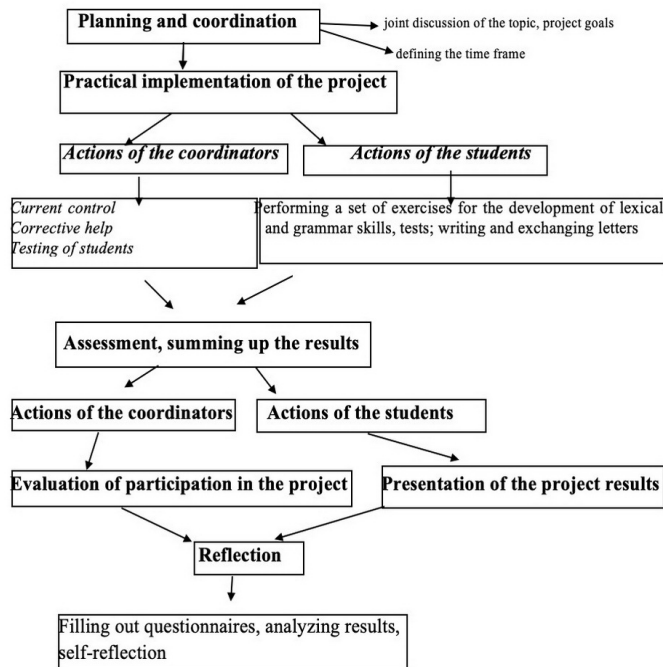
Planning and coordination

joint discussion of the topic, project goals

defining the time frame

Practical implementation of the project

Actions of the coordinators

Actions of the students

Current control
Corrective help
Testing of students

Performing a set of exercises for the development of lexical and grammar skills, tests; writing and exchanging letters

Assessment, summing up the results

Actions of the coordinators

Actions of the students

Evaluation of participation in the project

Presentation of the project results

Reflection

Filling out questionnaires, analyzing results, self-reflection